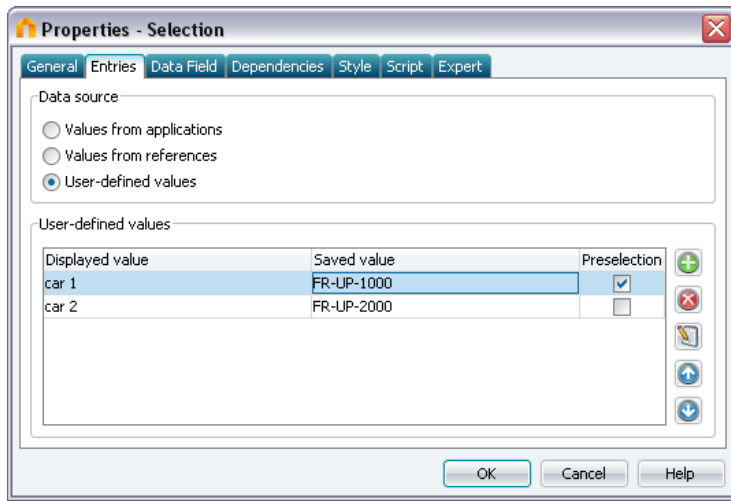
Properties - Selection

General | Entries | Data Field | Dependencies | Style | Script | Expert

Data source

Values from applications

Values from references

User-defined values

User-defined values

| Displayed value | Saved value | Preselection |
|---|---|---|
| car 1 | FR-UP-1000 | ☑ |
| car 2 | FR-UP-2000 | ☐ |

OK

Cancel

Help